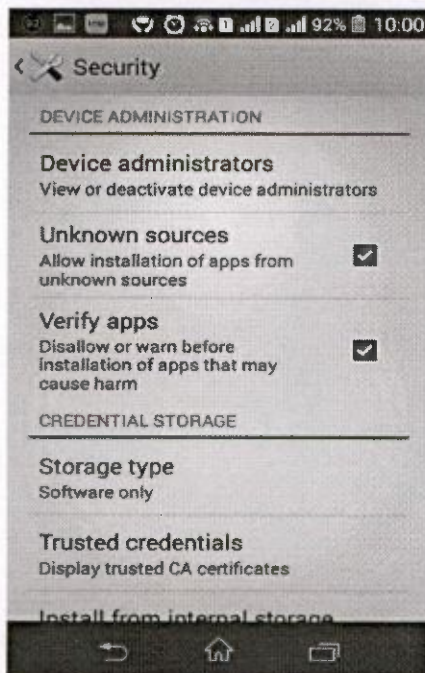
92% 10:00

Security

DEVICE ADMINISTRATION

Device administrators
View or deactivate device administrators

Unknown sources
Allow installation of apps from unknown sources

Verify apps
Disallow or warn before installation of apps that may cause harm

CREDENTIAL STORAGE

Storage type
Software only

Trusted credentials
Display trusted CA certificates

Install from internal storage